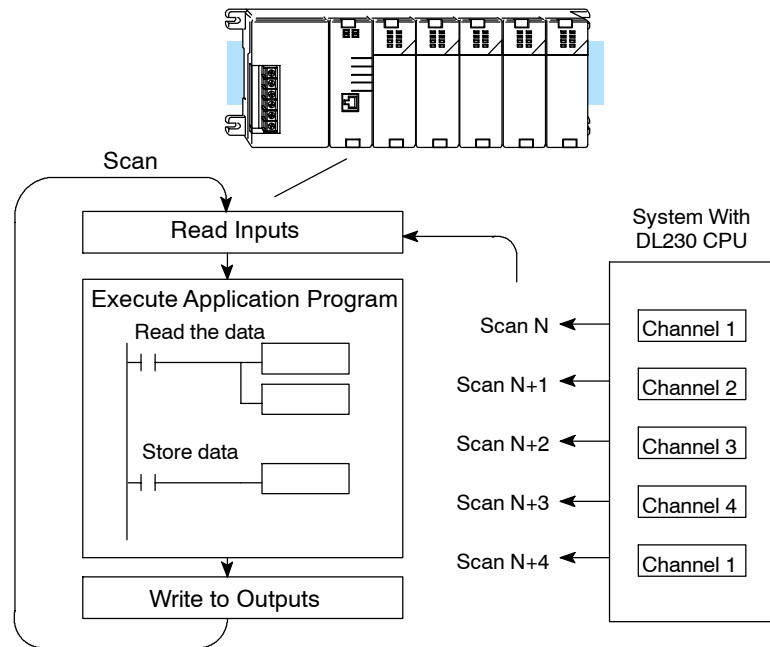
Scan

Read Inputs

Execute Application Program

Read the data

Store data

Write to Outputs

System With DL230 CPU

Scan N

Scan N+1

Scan N+2

Scan N+3

Scan N+4

Channel 1

Channel 2

Channel 3

Channel 4

Channel 1